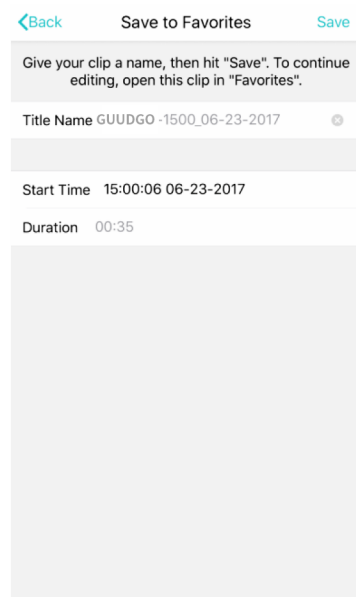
Back
Save to Favorites
Save

Give your clip a name, then hit "Save". To continue editing, open this clip in "Favorites".

Title Name GUUDGO -1500_06-23-2017

Start Time 15:00:06 06-23-2017

Duration 00:35